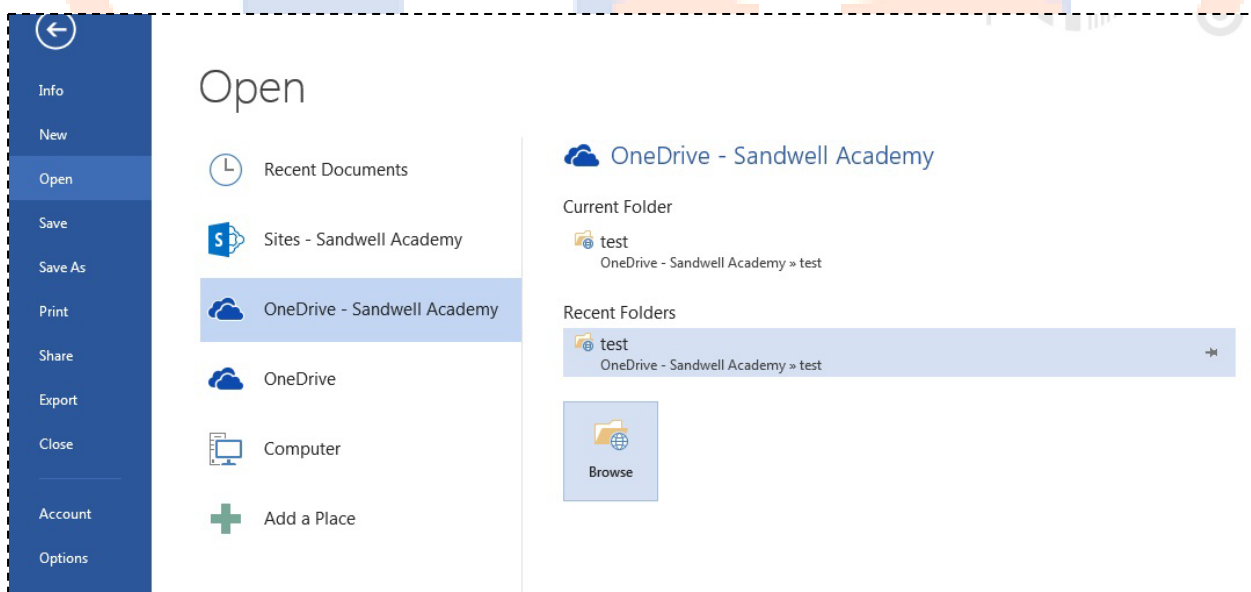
Info
New
Open
Save
Save As
Print
Share
Export
Close
Account
Options

Open

Recent Documents
Sites - Sandwell Academy
OneDrive - Sandwell Academy
OneDrive
Computer
Add a Place

OneDrive - Sandwell Academy

Current Folder
test
OneDrive - Sandwell Academy » test

Recent Folders
test
OneDrive - Sandwell Academy » test

Browse